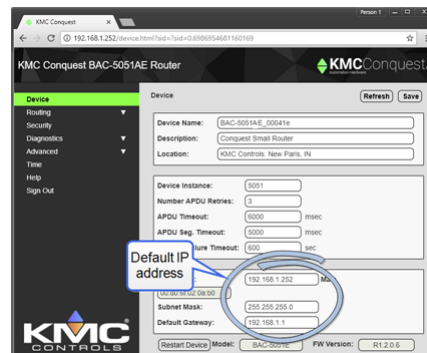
KMC Conquest

Person 1

192.168.1.252/device.html?sid=?sid=0.6986954681160169

KMC Conquest BAC-5051AE Router

KMC Conquest

Device
Routing
Security
Diagnostics
Advanced
Time
Help
Sign Out

Device

Refresh
Save

Device Name: BAC-5051AE_00041e
Description: Conquest Small Router
Location: KMC Controls: New Paris, IN

Device Instance: 5051
Number APDU Retries: 3
APDU Timeout: 6000 msec
APDU Seg. Timeout: 5000 msec
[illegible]ure Timeout: 600 sec

Default IP address

192.168.1.252 Ma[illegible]
00:d0:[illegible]:02:0a:b0
Subnet Mask: 255.255.255.0
Default Gateway: 192.168.1.1

KMC CONTROLS

Restart Device
Model: BAC-5051E
FW Version: R1.2.0.6